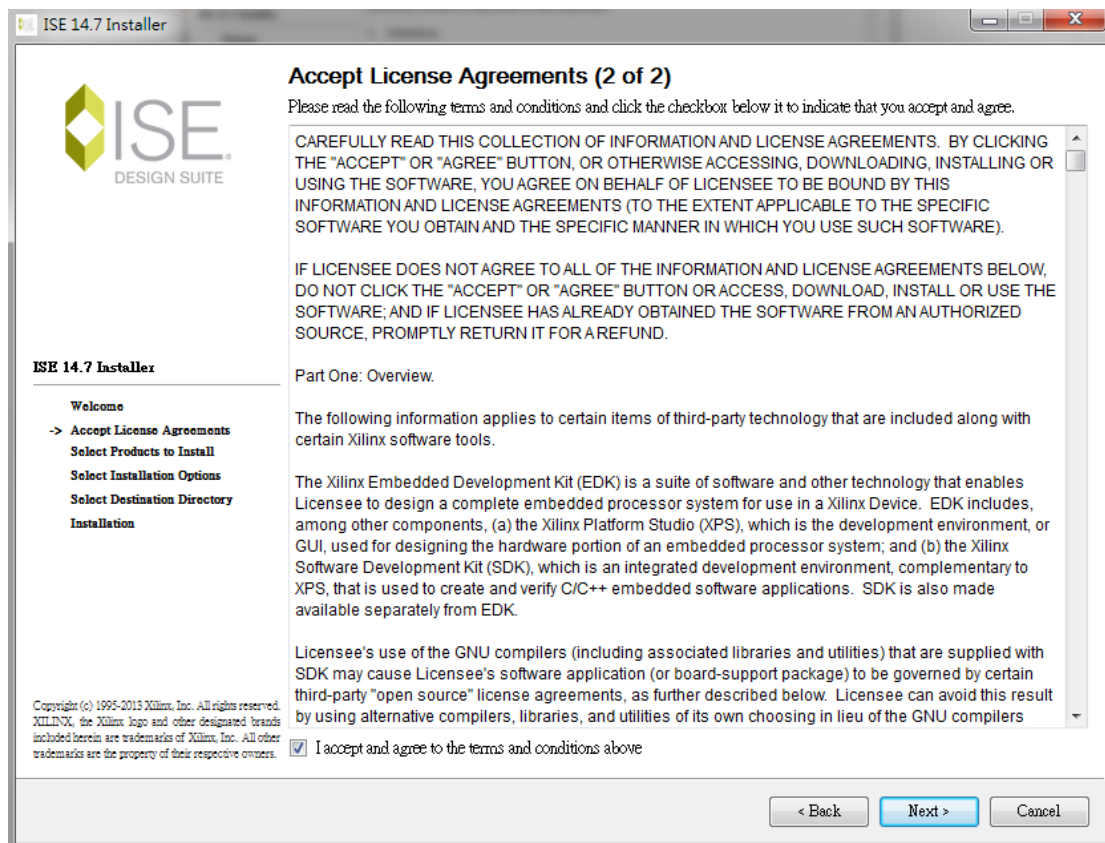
ISE 14.7 Installer

ISE
DESIGN SUITE

Accept License Agreements (2 of 2)

Please read the following terms and conditions and click the checkbox below it to indicate that you accept and agree.

CAREFULLY READ THIS COLLECTION OF INFORMATION AND LICENSE AGREEMENTS. BY CLICKING THE "ACCEPT" OR "AGREE" BUTTON, OR OTHERWISE ACCESSING, DOWNLOADING, INSTALLING OR USING THE SOFTWARE, YOU AGREE ON BEHALF OF LICENSEE TO BE BOUND BY THIS INFORMATION AND LICENSE AGREEMENTS (TO THE EXTENT APPLICABLE TO THE SPECIFIC SOFTWARE YOU OBTAIN AND THE SPECIFIC MANNER IN WHICH YOU USE SUCH SOFTWARE).

IF LICENSEE DOES NOT AGREE TO ALL OF THE INFORMATION AND LICENSE AGREEMENTS BELOW, DO NOT CLICK THE "ACCEPT" OR "AGREE" BUTTON OR ACCESS, DOWNLOAD, INSTALL OR USE THE SOFTWARE; AND IF LICENSEE HAS ALREADY OBTAINED THE SOFTWARE FROM AN AUTHORIZED SOURCE, PROMPTLY RETURN IT FOR A REFUND.

Part One: Overview.

The following information applies to certain items of third-party technology that are included along with certain Xilinx software tools.

The Xilinx Embedded Development Kit (EDK) is a suite of software and other technology that enables Licensee to design a complete embedded processor system for use in a Xilinx Device. EDK includes, among other components, (a) the Xilinx Platform Studio (XPS), which is the development environment, or GUI, used for designing the hardware portion of an embedded processor system; and (b) the Xilinx Software Development Kit (SDK), which is an integrated development environment, complementary to XPS, that is used to create and verify C/C++ embedded software applications. SDK is also made available separately from EDK.

Licensee's use of the GNU compilers (including associated libraries and utilities) that are supplied with SDK may cause Licensee's software application (or board-support package) to be governed by certain third-party "open source" license agreements, as further described below. Licensee can avoid this result by using alternative compilers, libraries, and utilities of its own choosing in lieu of the GNU compilers

ISE 14.7 Installer

Welcome
-> Accept License Agreements
Select Products to Install
Select Installation Options
Select Destination Directory
Installation

Copyright (c) 1995-2013 Xilinx, Inc. All rights reserved. XILINX, the Xilinx logo and other designated brands included herein are trademarks of Xilinx, Inc. All other trademarks are the property of their respective owners.

I accept and agree to the terms and conditions above

< Back   Next >   Cancel